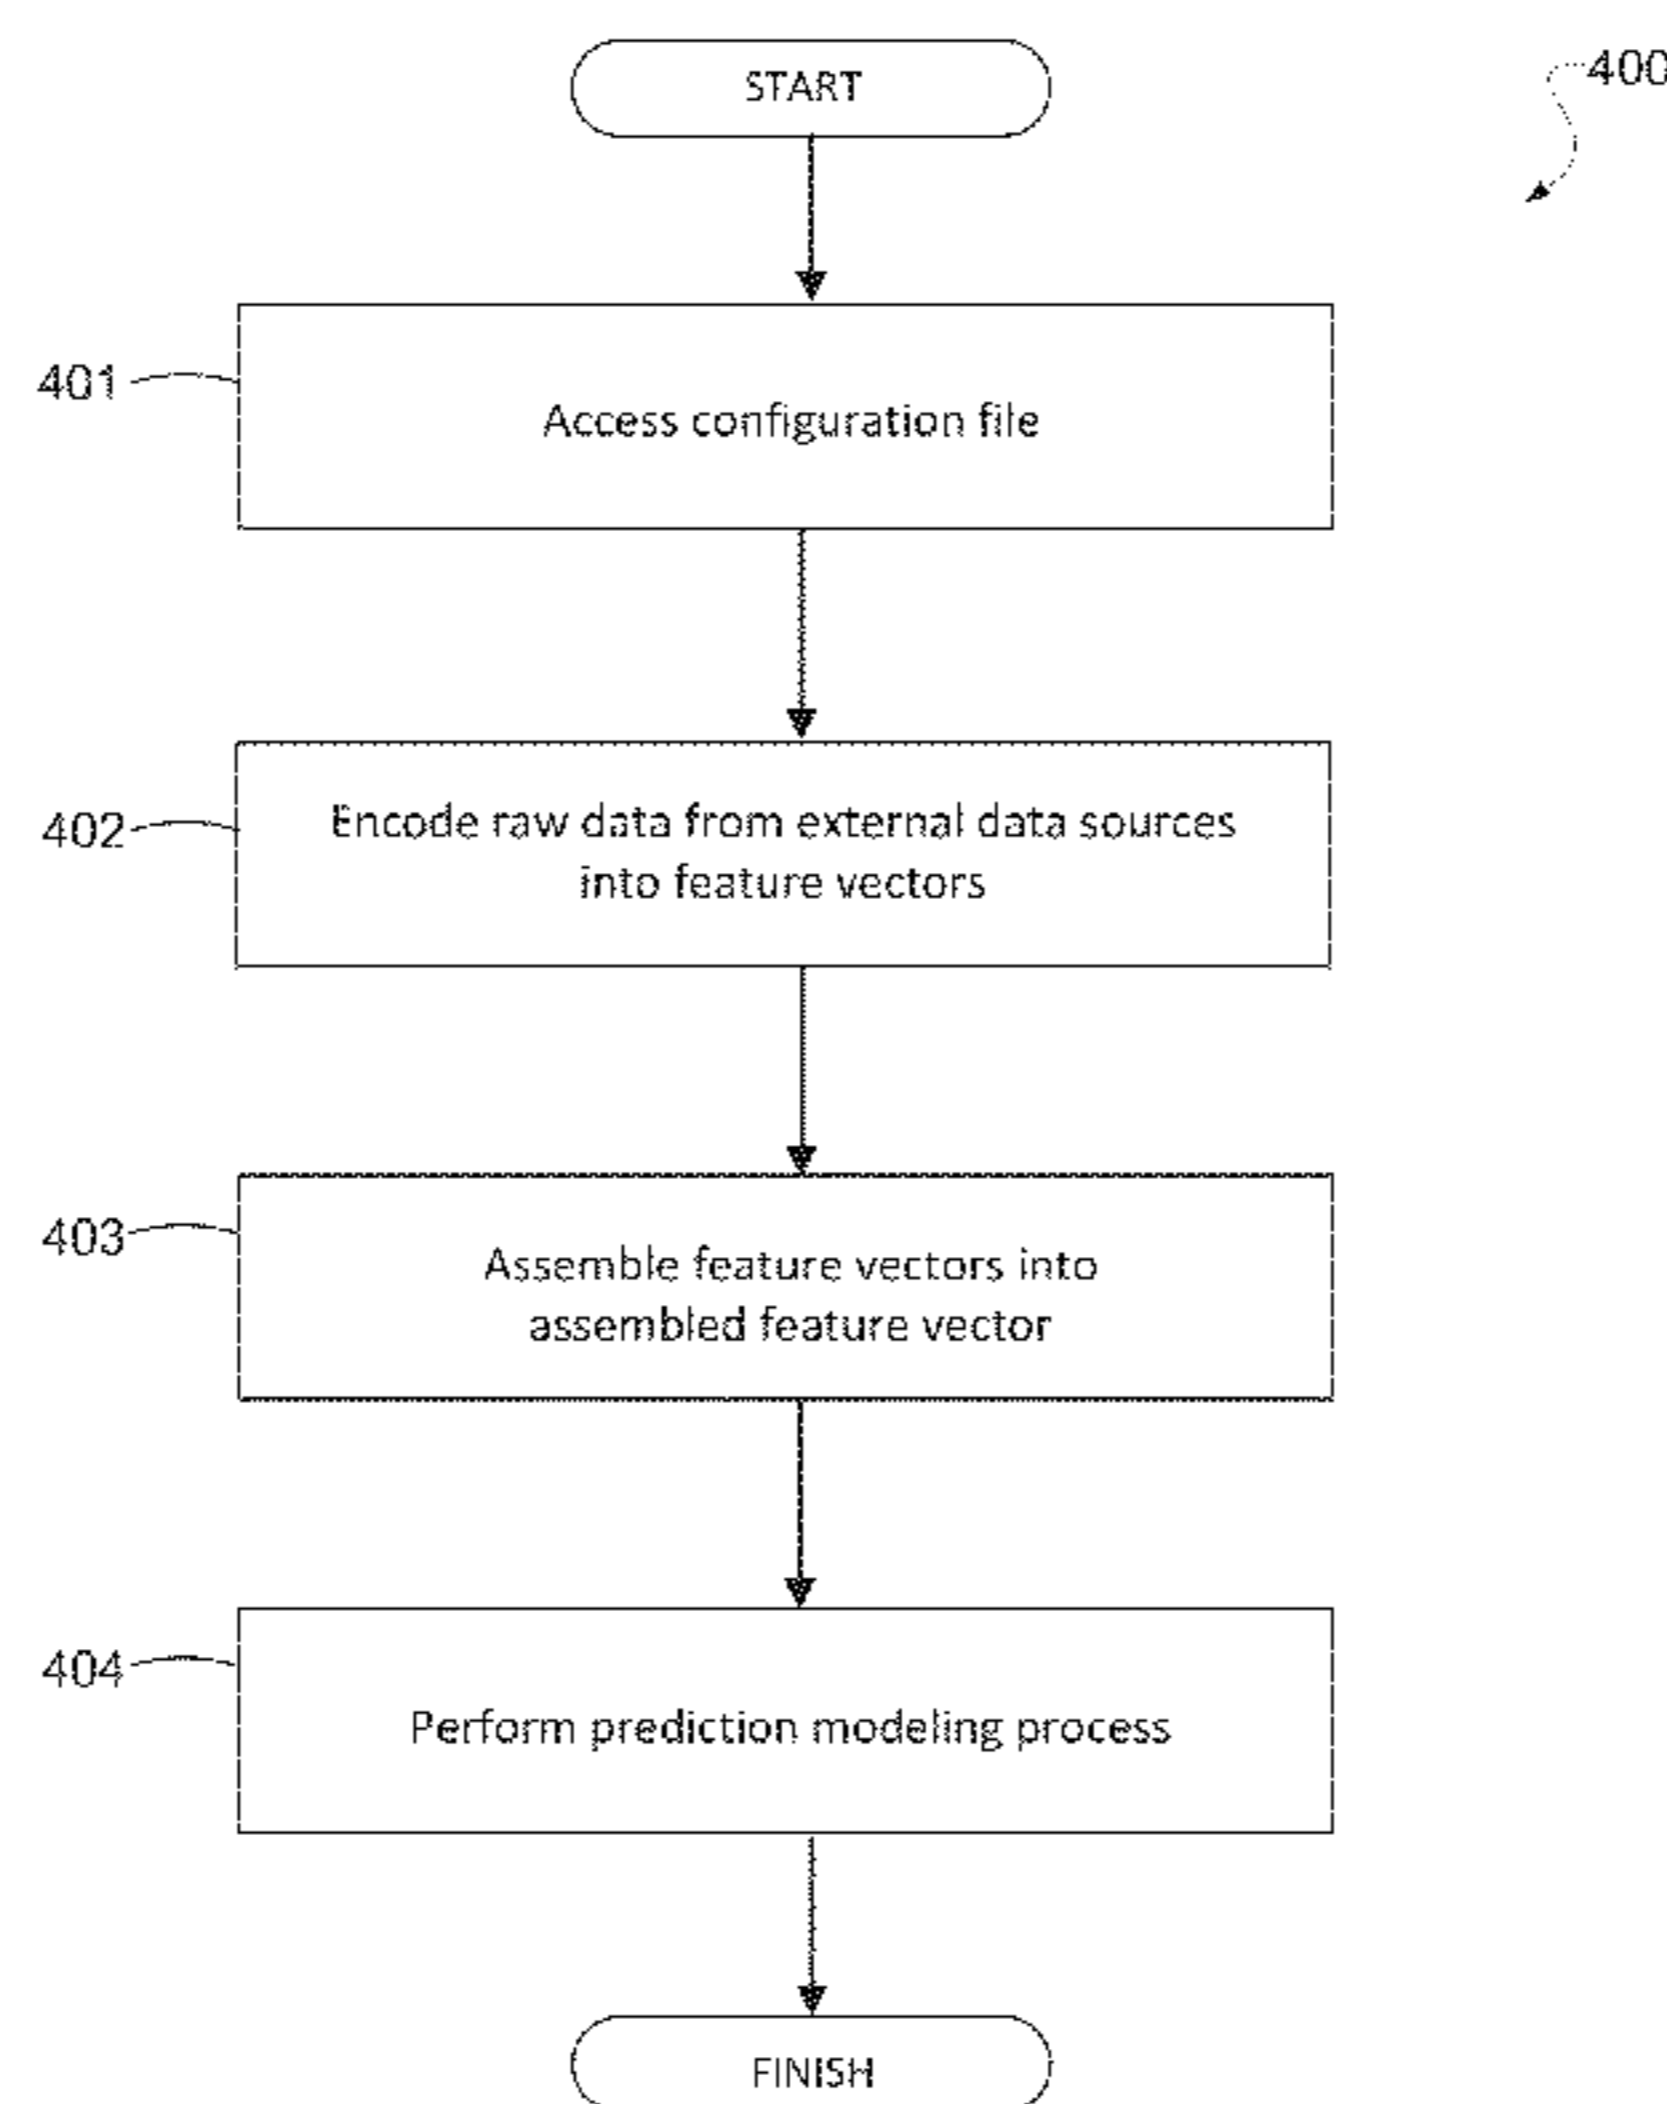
START

400

401

Access configuration file

402

Encode raw data from external data sources into feature vectors

403

Assemble feature vectors into assembled feature vector

404

Perform prediction modeling process

FINISH